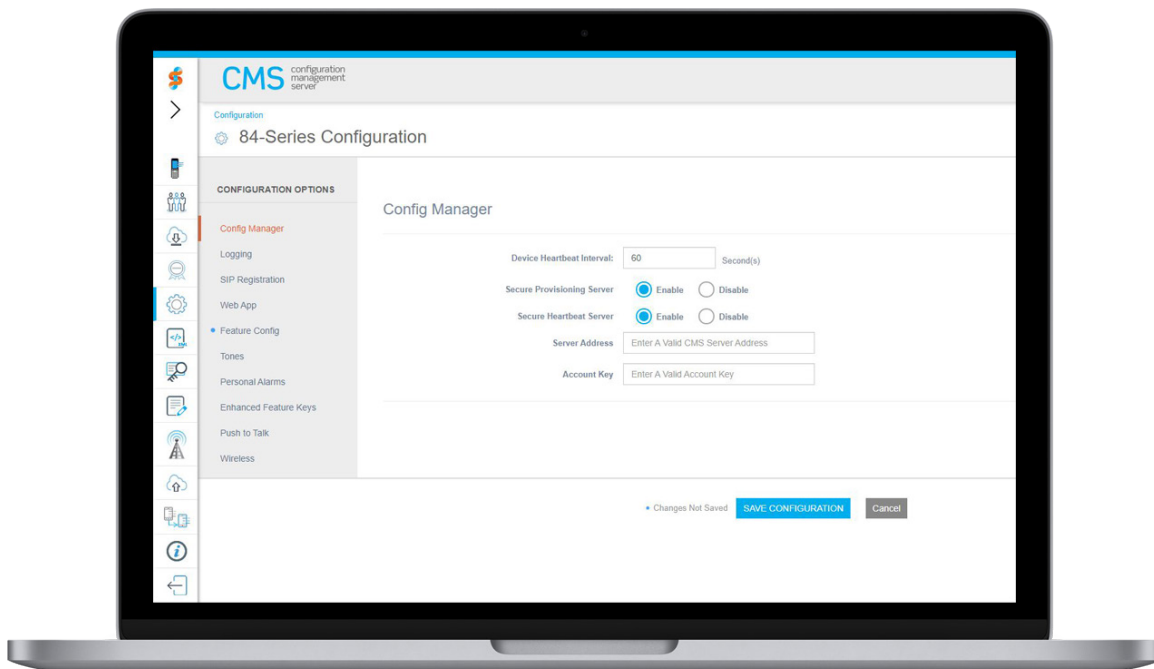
CMS configuration management server

Configuration
84-Series Configuration

CONFIGURATION OPTIONS

Config Manager
Logging
SIP Registration
Web App
Feature Config
Tones
Personal Alarms
Enhanced Feature Keys
Push to Talk
Wireless

Config Manager

Device Heartbeat Interval: 60 Second(s)
Secure Provisioning Server Enable Disable
Secure Heartbeat Server Enable Disable
Server Address Enter A Valid CMS Server Address
Account Key Enter A Valid Account Key

Changes Not Saved SAVE CONFIGURATION Cancel